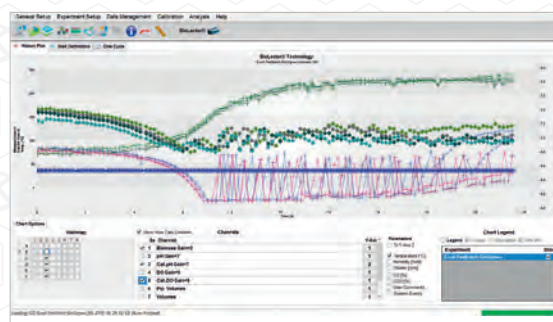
General Setup Experiment Setup Data Management Calibration Analysis Help

BioLector® Technology

Chart Options

Channels

Biomass Gain=1
pH Gain=1
Cal.pH Gain=1
DO Gain=1
Cal.DO Gain=1
Pot. Volumes
Volumes

Parameters

Temperature [°C]

Chart Legend

Legend